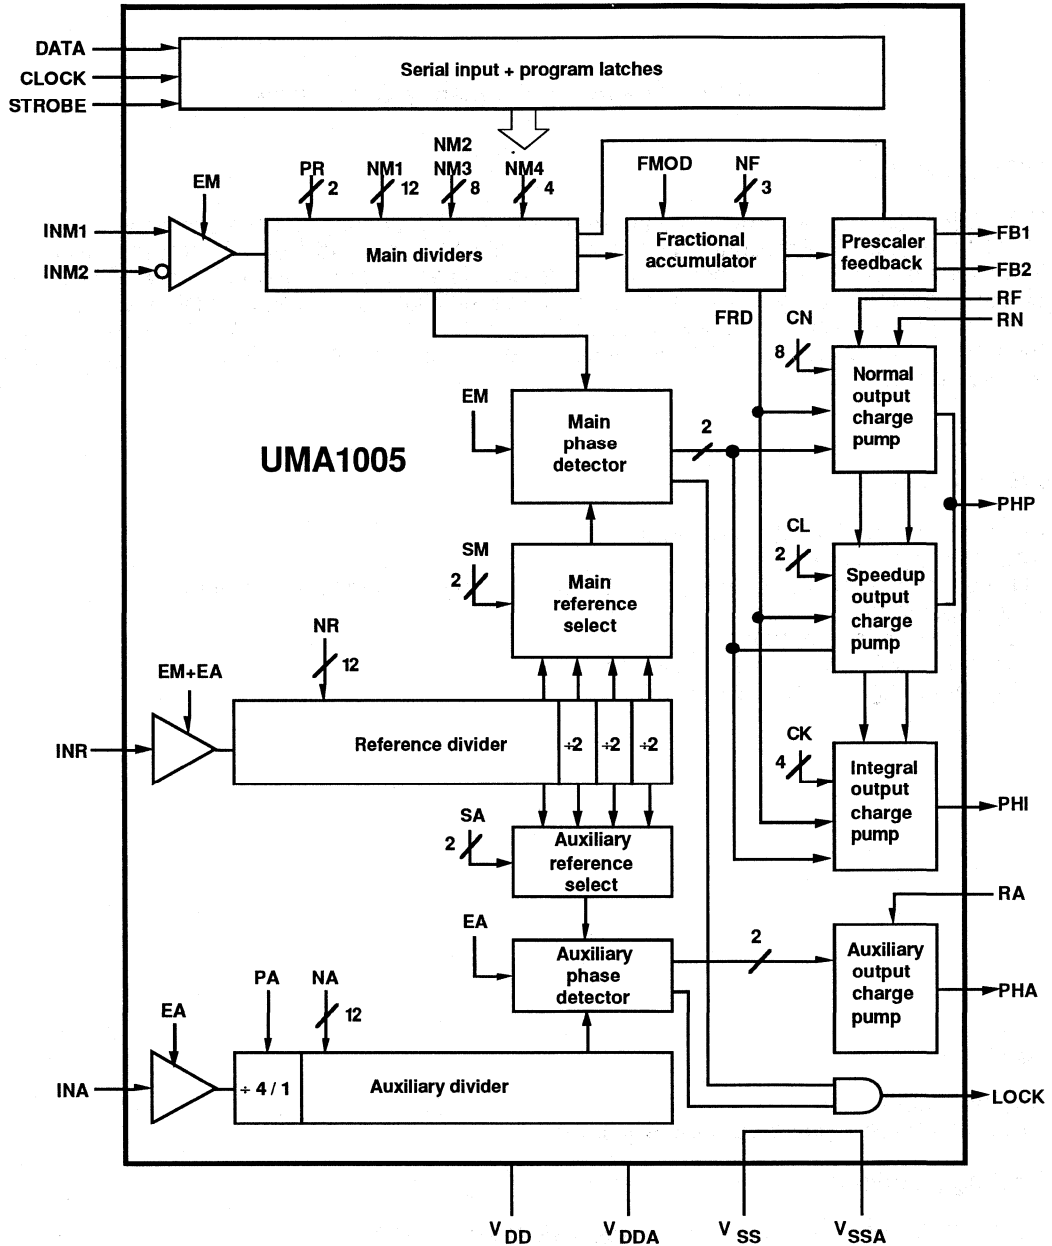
DATA
CLOCK
STROBE
Serial input + program latches

EM
PR 2
NM1 12
NM2
NM3 8
NM4 4
FMOD
NF 3
INM1
INM2
Main dividers
Fractional accumulator
Prescaler feedback
FB1
FB2
RF
RN
FRD
CN
8
Normal output charge pump
EM
Main phase detector
2
UMA1005
PHP
SM
2
Main reference select
CL
2
Speedup output charge pump
NR
12
EM+EA
INR
Reference divider
÷2
÷2
÷2
CK
4
Integral output charge pump
PHI
SA
2
Auxiliary reference select
RA
EA
Auxiliary phase detector
2
Auxiliary output charge pump
PHA
PA
NA
12
EA
INA
÷ 4 / 1
Auxiliary divider
LOCK
$V_{DD}$
$V_{DDA}$
$V_{SS}$
$V_{SSA}$